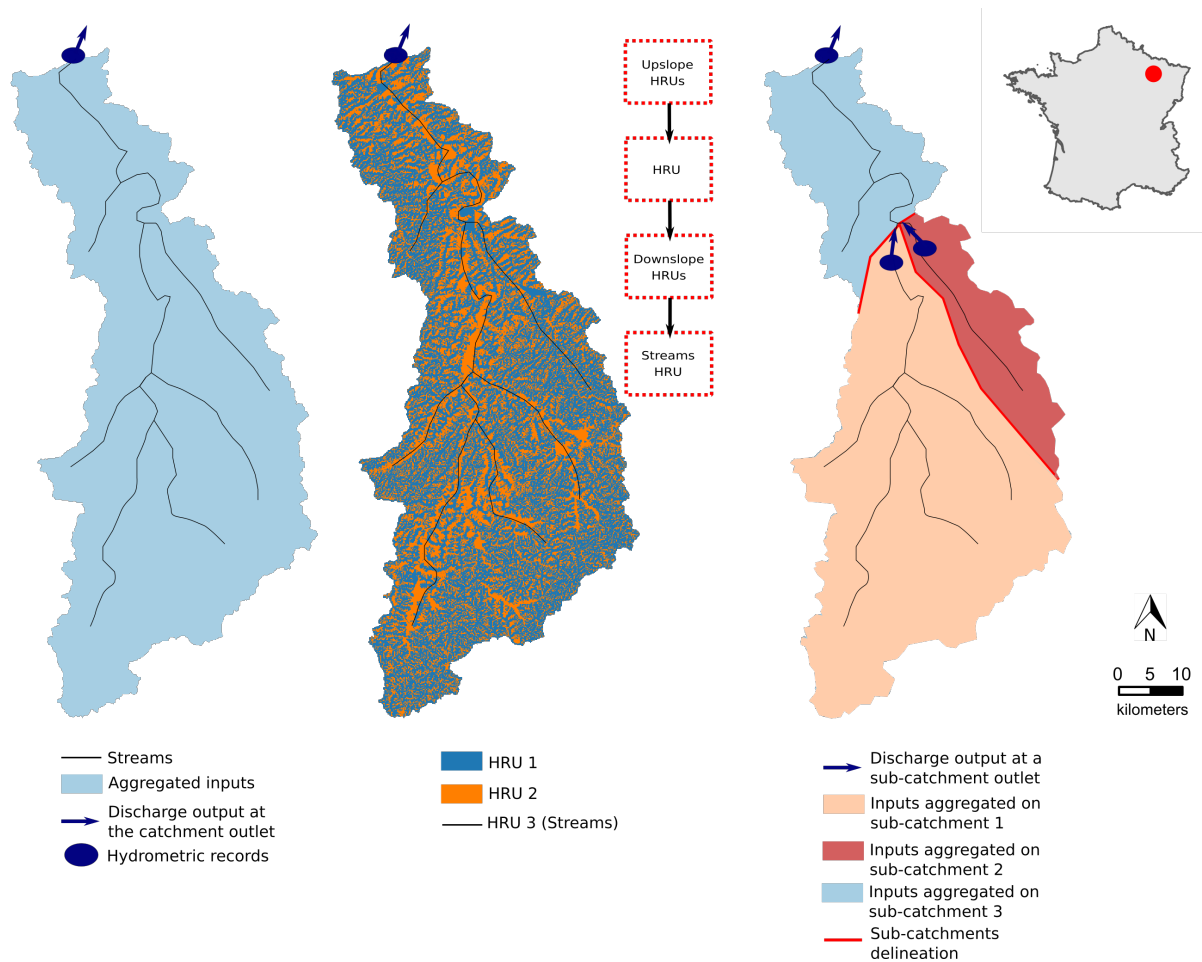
Upslope HRUs

HRU

Downslope HRUs

Streams HRU

N

0 5 10

kilometers

Streams

Aggregated inputs

Discharge output at the catchment outlet

Hydrometric records

HRU 1

HRU 2

HRU 3 (Streams)

Discharge output at a sub-catchment outlet

Inputs aggregated on sub-catchment 1

Inputs aggregated on sub-catchment 2

Inputs aggregated on sub-catchment 3

Sub-catchments delineation